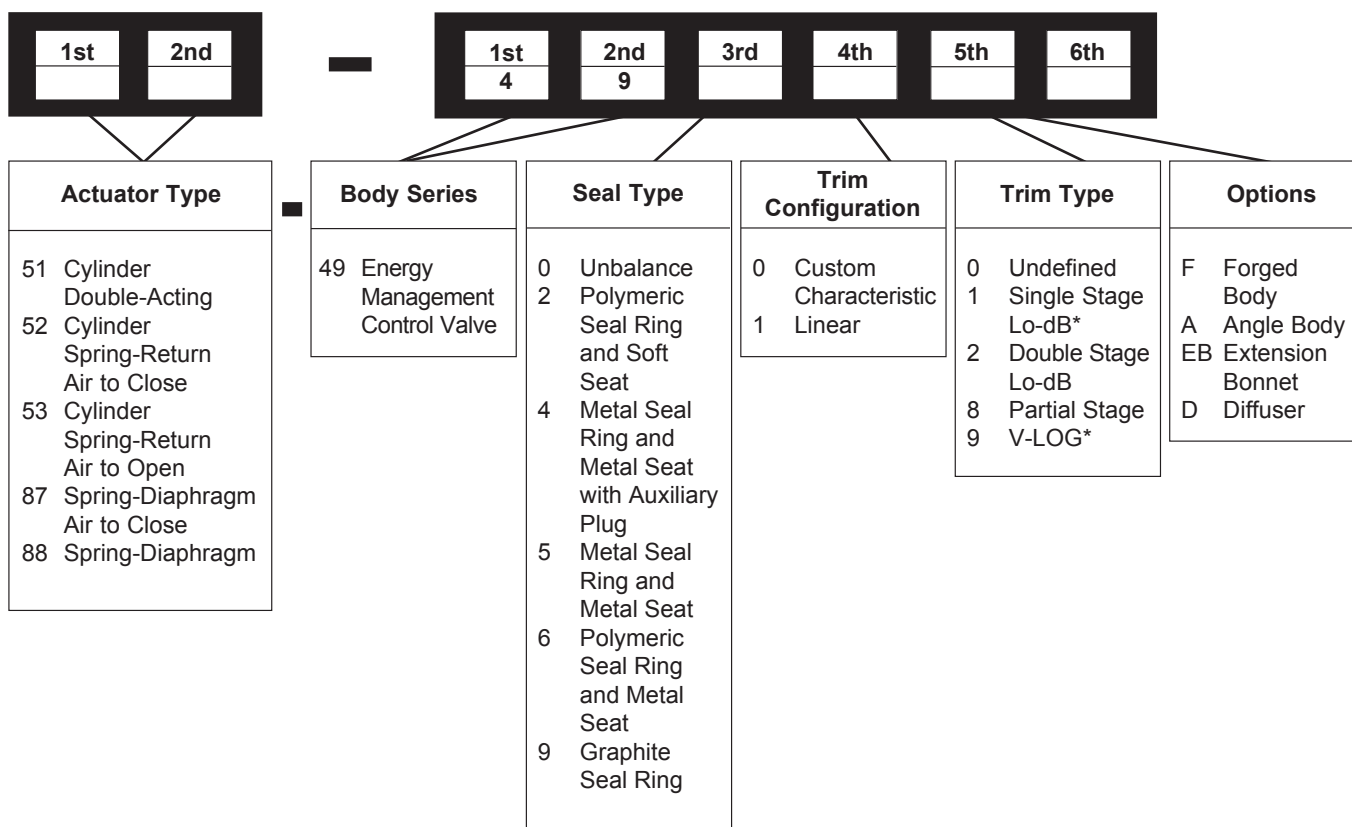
| 1st | 2nd |
|---|---|
| | |

–

| 1st | 2nd | 3rd | 4th | 5th | 6th |
|---|---|---|---|---|---|
| 4 | 9 | | | | |

**Actuator Type**

51 Cylinder Double-Acting
52 Cylinder Spring-Return Air to Close
53 Cylinder Spring-Return Air to Open
87 Spring-Diaphragm Air to Close
88 Spring-Diaphragm

–

**Body Series**

49 Energy Management Control Valve

**Seal Type**

0 Unbalance
2 Polymeric Seal Ring and Soft Seat
4 Metal Seal Ring and Metal Seat with Auxiliary Plug
5 Metal Seal Ring and Metal Seat
6 Polymeric Seal Ring and Metal Seat
9 Graphite Seal Ring

**Trim Configuration**

0 Custom Characteristic
1 Linear

**Trim Type**

0 Undefined
1 Single Stage Lo-dB*
2 Double Stage Lo-dB
8 Partial Stage
9 V-LOG*

**Options**

F Forged Body
A Angle Body
EB Extension Bonnet
D Diffuser